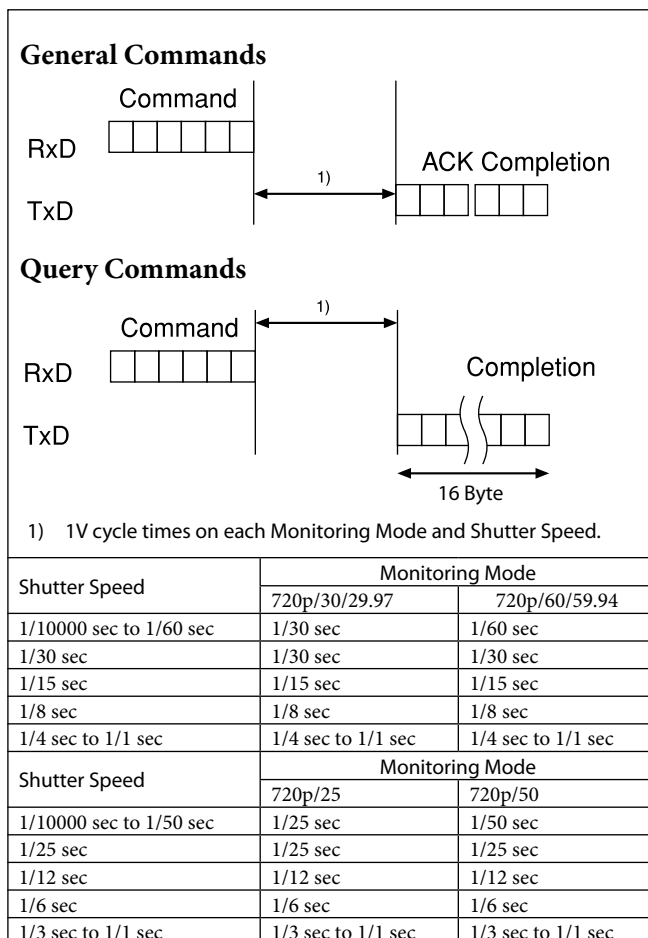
General Commands

Command

RxD

ACK Completion

1)

TxD

Query Commands

1)

Command

RxD

Completion

TxD

16 Byte

1) 1V cycle times on each Monitoring Mode and Shutter Speed.

| Shutter Speed | Monitoring Mode 720p/30/29.97 | Monitoring Mode 720p/60/59.94 |
|---|---|---|
| 1/10000 sec to 1/60 sec | 1/30 sec | 1/60 sec |
| 1/30 sec | 1/30 sec | 1/30 sec |
| 1/15 sec | 1/15 sec | 1/15 sec |
| 1/8 sec | 1/8 sec | 1/8 sec |
| 1/4 sec to 1/1 sec | 1/4 sec to 1/1 sec | 1/4 sec to 1/1 sec |

| Shutter Speed | Monitoring Mode 720p/25 | Monitoring Mode 720p/50 |
|---|---|---|
| 1/10000 sec to 1/50 sec | 1/25 sec | 1/50 sec |
| 1/25 sec | 1/25 sec | 1/25 sec |
| 1/12 sec | 1/12 sec | 1/12 sec |
| 1/6 sec | 1/6 sec | 1/6 sec |
| 1/3 sec to 1/1 sec | 1/3 sec to 1/1 sec | 1/3 sec to 1/1 sec |